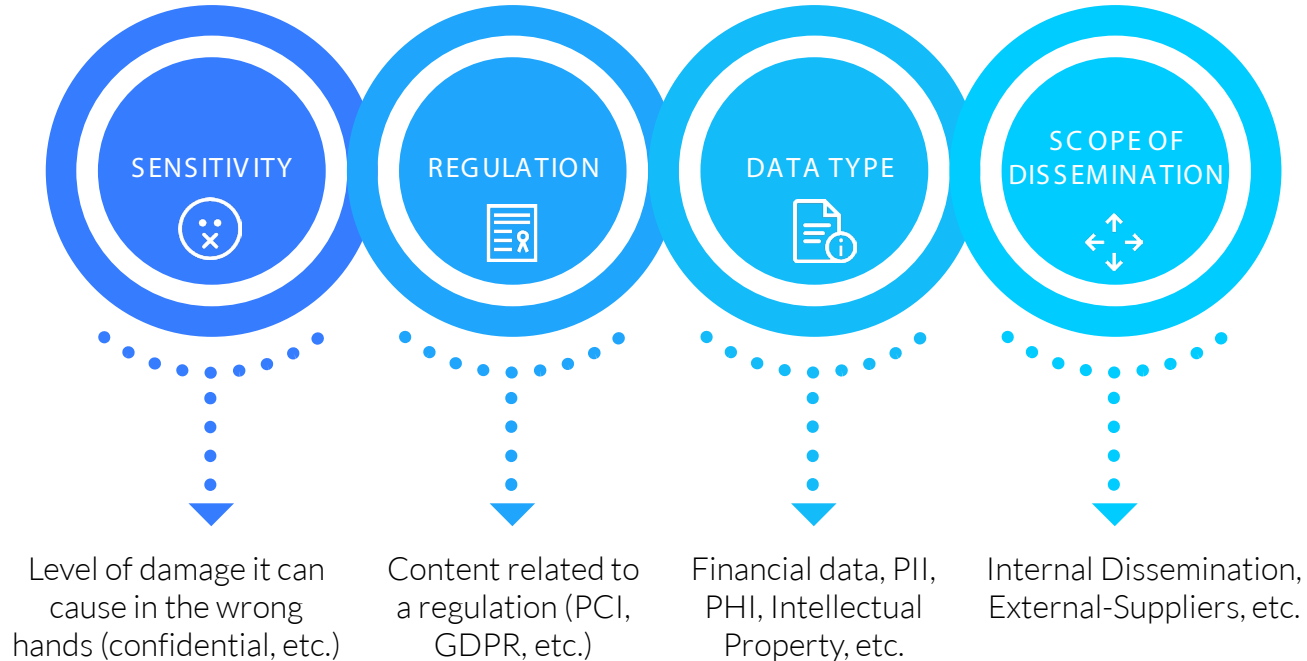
SENSITIVITY

REGULATION

DATA TYPE

SCOPE OF DISSEMINATION

Level of damage it can cause in the wrong hands (confidential, etc.)

Content related to a regulation (PCI, GDPR, etc.)

Financial data, PII, PHI, Intellectual Property, etc.

Internal Dissemination, External-Suppliers, etc.